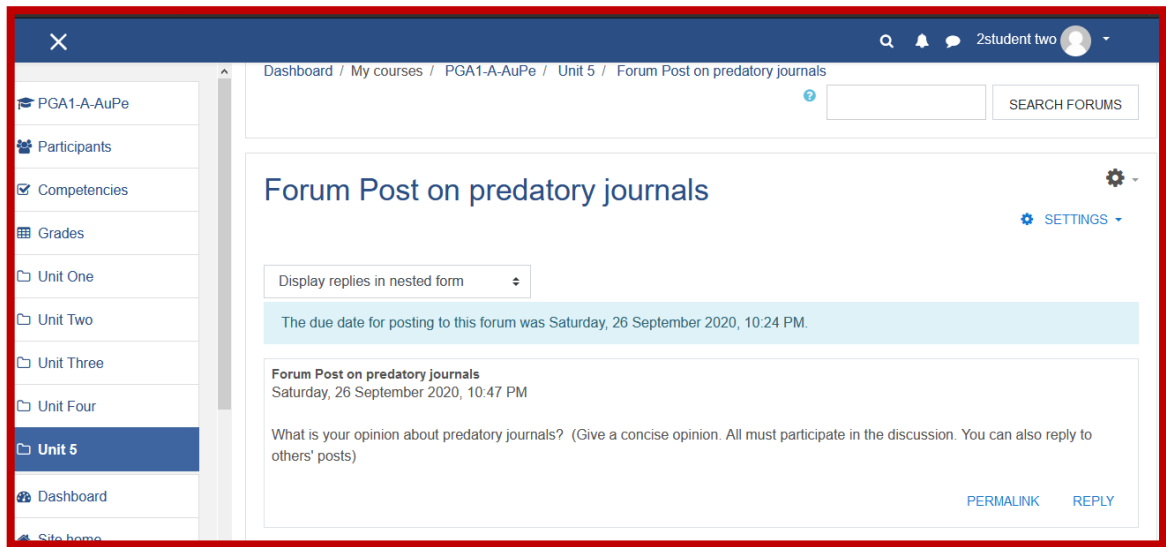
2student two

PGA1-A-AuPe
Participants
Competencies
Grades
Unit One
Unit Two
Unit Three
Unit Four
Unit 5
Dashboard
Site home

Dashboard / My courses / PGA1-A-AuPe / Unit 5 / Forum Post on predatory journals

SEARCH FORUMS

Forum Post on predatory journals

SETTINGS

Display replies in nested form

The due date for posting to this forum was Saturday, 26 September 2020, 10:24 PM.

Forum Post on predatory journals
Saturday, 26 September 2020, 10:47 PM

What is your opinion about predatory journals? (Give a concise opinion. All must participate in the discussion. You can also reply to others' posts)

PERMALINK REPLY